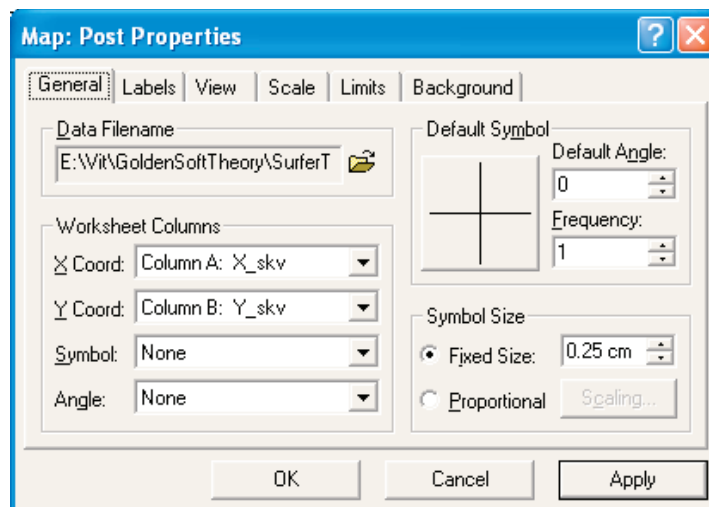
Map: Post Properties

General | Labels | View | Scale | Limits | Background

Data Filename
E:\Vit\GoldenSoftTheory\SurferT

Worksheet Columns
X Coord: Column A: X_skv
Y Coord: Column B: Y_skv
Symbol: None
Angle: None

Default Symbol
Default Angle:
0
Frequency:
1

Symbol Size
Fixed Size: 0.25 cm
Proportional
Scaling...

OK
Cancel
Apply